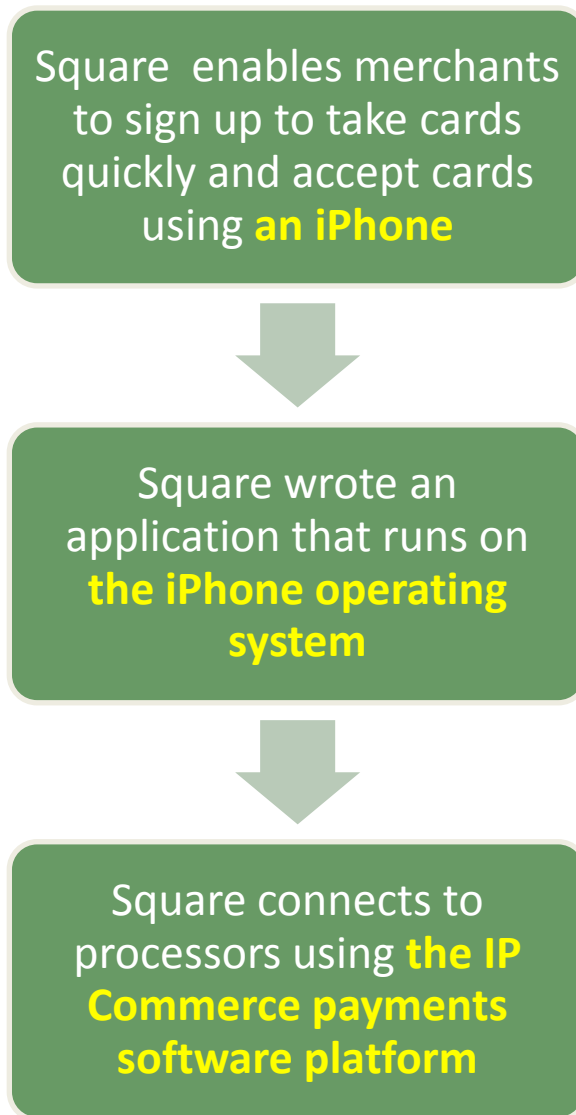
Square enables merchants to sign up to take cards quickly and accept cards using an iPhone

Square wrote an application that runs on the iPhone operating system

Square connects to processors using the IP Commerce payments software platform